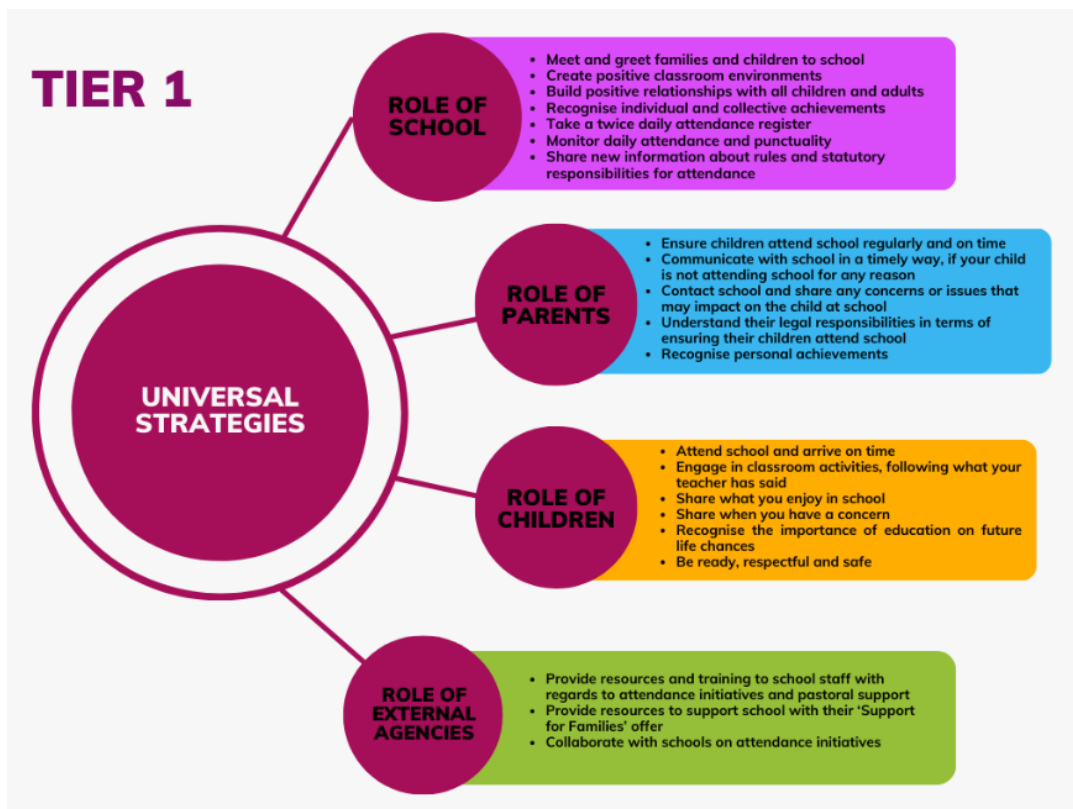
TIER 1

UNIVERSAL STRATEGIES

ROLE OF SCHOOL

- Meet and greet families and children to school
- Create positive classroom environments
- Build positive relationships with all children and adults
- Recognise individual and collective achievements
- Take a twice daily attendance register
- Monitor daily attendance and punctuality
- Share new information about rules and statutory responsibilities for attendance

ROLE OF PARENTS

- Ensure children attend school regularly and on time
- Communicate with school in a timely way, if your child is not attending school for any reason
- Contact school and share any concerns or issues that may impact on the child at school
- Understand their legal responsibilities in terms of ensuring their children attend school
- Recognise personal achievements

ROLE OF CHILDREN

- Attend school and arrive on time
- Engage in classroom activities, following what your teacher has said
- Share what you enjoy in school
- Share when you have a concern
- Recognise the importance of education on future life chances
- Be ready, respectful and safe

ROLE OF EXTERNAL AGENCIES

- Provide resources and training to school staff with regards to attendance initiatives and pastoral support
- Provide resources to support school with their 'Support for Families' offer
- Collaborate with schools on attendance initiatives